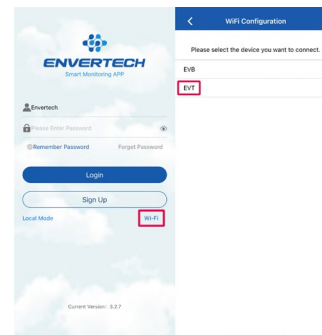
ENVERTECH
Smart Monitoring APP

Envertech

Please Enter Password

Remember Password

Forget Password

Login

Sign Up

Local Mode

Wi-Fi

Current Version: 3.2.7

WiFi Configuration

Please select the device you want to connect.

EVB

EVT